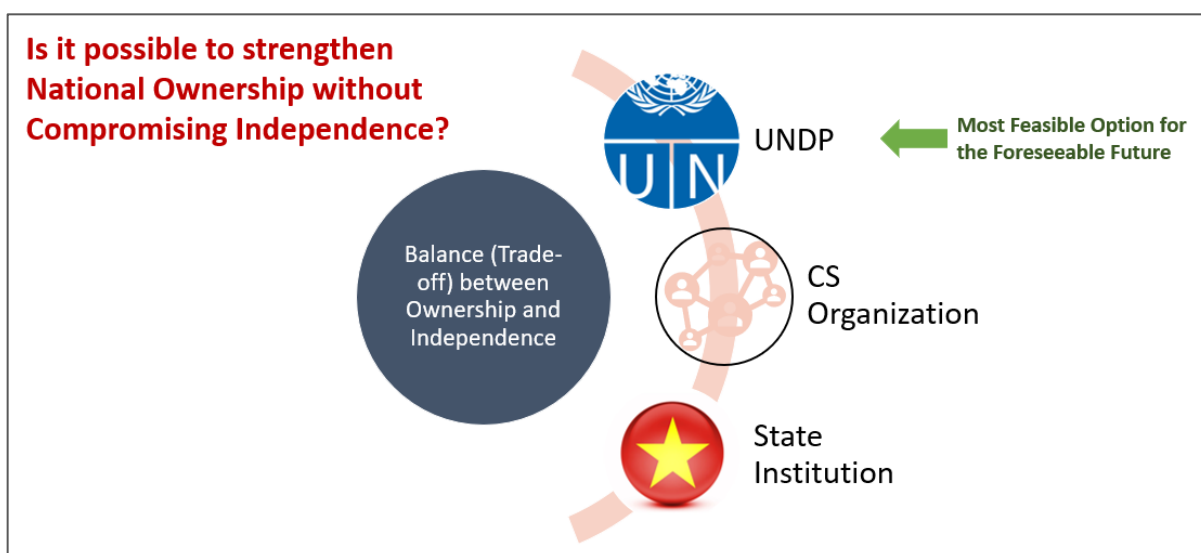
Is it possible to strengthen National Ownership without Compromising Independence?

UN

UNDP

Most Feasible Option for the Foreseeable Future

Balance (Trade-off) between Ownership and Independence

CS Organization

State Institution